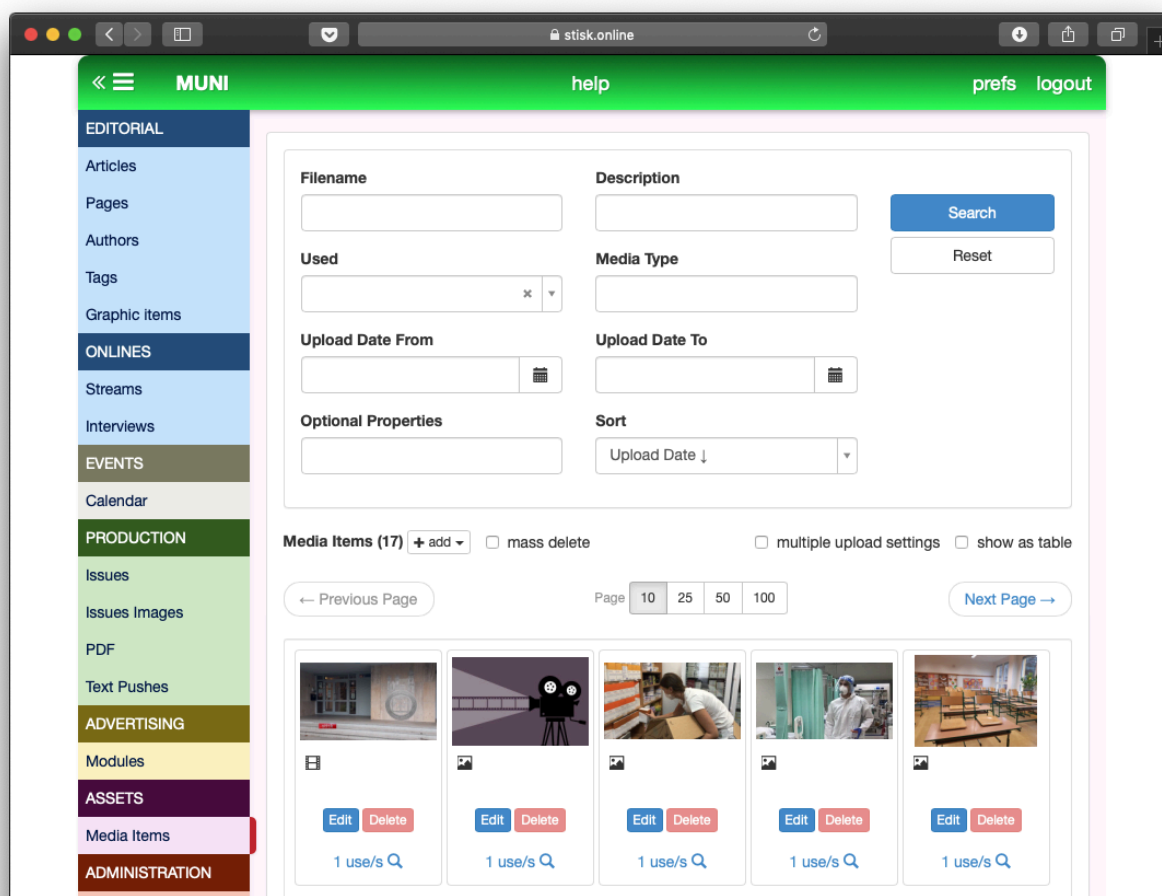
stisk.online

MUNI

help

prefs logout

EDITORIAL
Articles
Pages
Authors
Tags
Graphic items
ONLINES
Streams
Interviews
EVENTS
Calendar
PRODUCTION
Issues
Issues Images
PDF
Text Pushes
ADVERTISING
Modules
ASSETS
Media Items
ADMINISTRATION

Filename

Description

Search

Reset

Used

Media Type

Upload Date From

Upload Date To

Optional Properties

Sort

Upload Date ↓

Media Items (17) + add

mass delete

multiple upload settings

show as table

← Previous Page

Page 10 25 50 100

Next Page →

Edit Delete
1 use/s

Edit Delete
1 use/s

Edit Delete
1 use/s

Edit Delete
1 use/s

Edit Delete
1 use/s